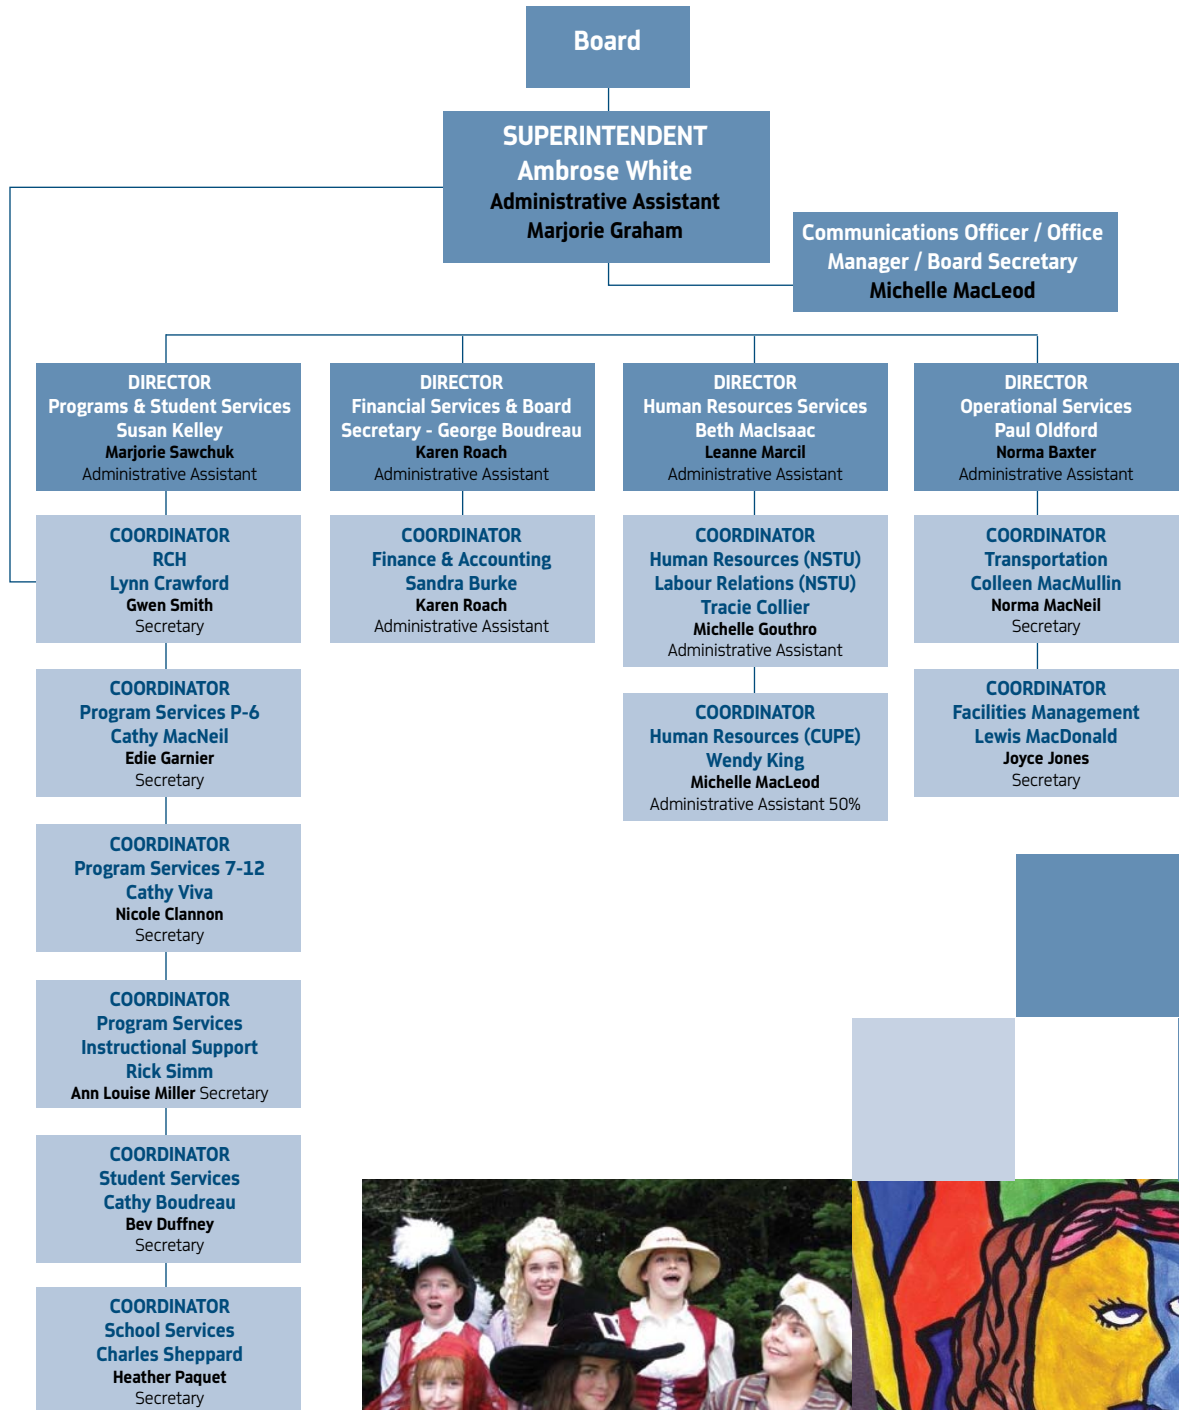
Board

SUPERINTENDENT
Ambrose White
Administrative Assistant
Marjorie Graham

Communications Officer / Office Manager / Board Secretary
Michelle MacLeod

DIRECTOR
Programs & Student Services
Susan Kelley
Marjorie Sawchuk
Administrative Assistant

COORDINATOR
RCH
Lynn Crawford
Gwen Smith
Secretary

COORDINATOR
Program Services P-6
Cathy MacNeil
Edie Garnier
Secretary

COORDINATOR
Program Services 7-12
Cathy Viva
Nicole Clannon
Secretary

COORDINATOR
Program Services
Instructional Support
Rick Simm
Ann Louise Miller Secretary

COORDINATOR
Student Services
Cathy Boudreau
Bev Duffney
Secretary

COORDINATOR
School Services
Charles Sheppard
Heather Paquet
Secretary

DIRECTOR
Financial Services & Board Secretary - George Boudreau
Karen Roach
Administrative Assistant

COORDINATOR
Finance & Accounting
Sandra Burke
Karen Roach
Administrative Assistant

DIRECTOR
Human Resources Services
Beth MacIsaac
Leanne Marcil
Administrative Assistant

COORDINATOR
Human Resources (NSTU)
Labour Relations (NSTU)
Tracie Collier
Michelle Gouthro
Administrative Assistant

COORDINATOR
Human Resources (CUPE)
Wendy King
Michelle MacLeod
Administrative Assistant 50%

DIRECTOR
Operational Services
Paul Oldford
Norma Baxter
Administrative Assistant

COORDINATOR
Transportation
Colleen MacMullin
Norma MacNeil
Secretary

COORDINATOR
Facilities Management
Lewis MacDonald
Joyce Jones
Secretary